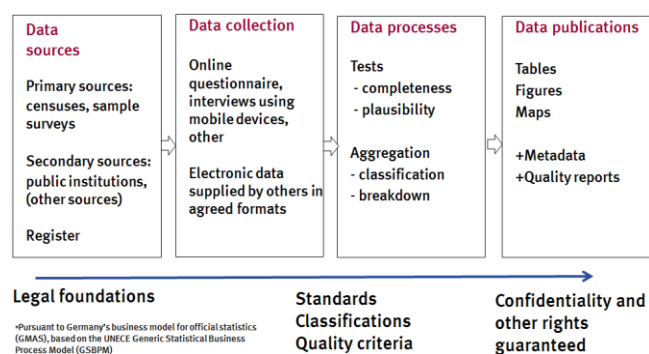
Data sources

Primary sources: censuses, sample surveys

Secondary sources: public institutions, (other sources)

Register

Data collection

Online questionnaire, interviews using mobile devices, other

Electronic data supplied by others in agreed formats

Data processes

Tests
- completeness
- plausibility

Aggregation
- classification
- breakdown

Data publications

Tables
Figures
Maps

+Metadata
+Quality reports

Legal foundations

*Pursuant to Germany's business model for official statistics (GMAS), based on the UNECE Generic Statistical Business Process Model (GSBPM)

Standards
Classifications
Quality criteria

Confidentiality and other rights guaranteed